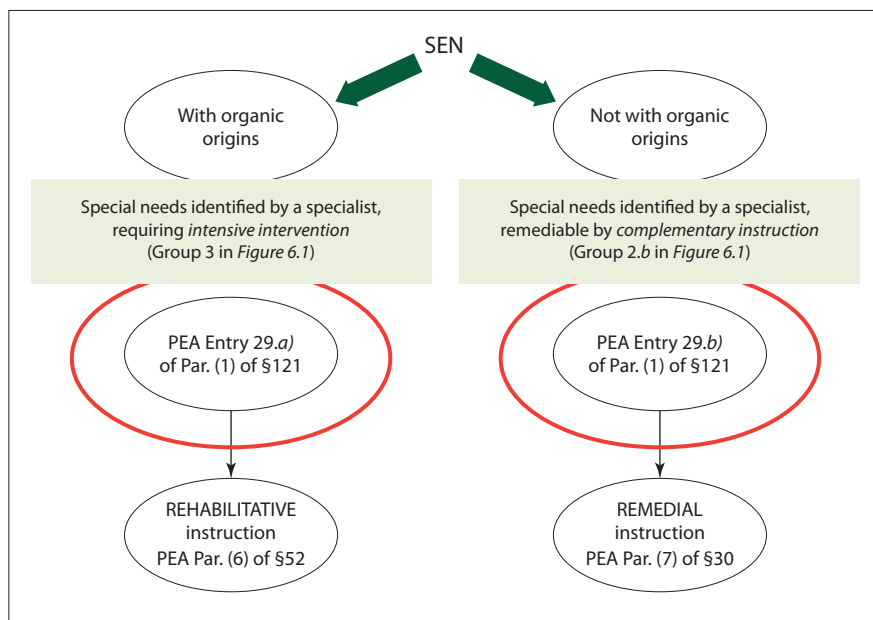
SEN

With organic origins

Not with organic origins

Special needs identified by a specialist, requiring *intensive intervention* (Group 3 in *Figure 6.1*)

Special needs identified by a specialist, remediable by *complementary instruction* (Group 2.*b* in *Figure 6.1*)

PEA Entry 29.*a)* of Par. (1) of §121

PEA Entry 29.*b)* of Par. (1) of §121

REHABILITATIVE instruction PEA Par. (6) of §52

REMEDIAL instruction PEA Par. (7) of §30